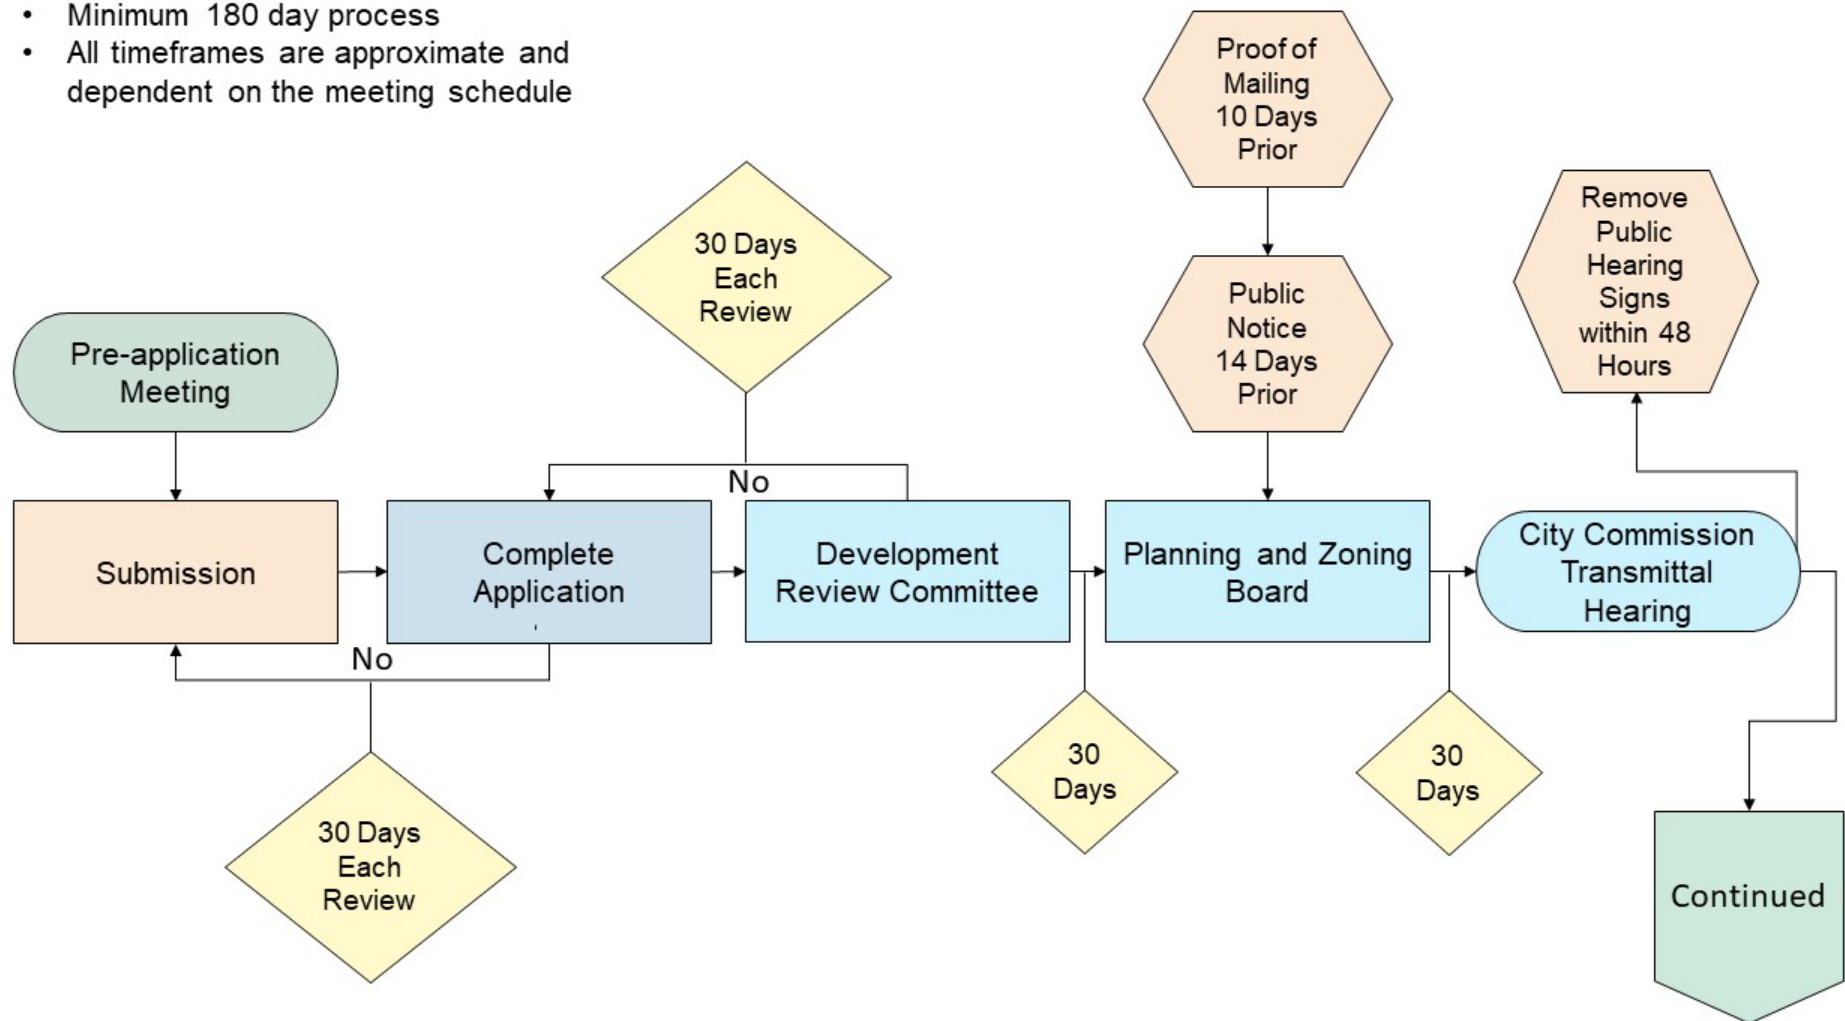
- Minimum 180 day process
- All timeframes are approximate and dependent on the meeting schedule

Proof of Mailing 10 Days Prior

Public Notice 14 Days Prior

Remove Public Hearing Signs within 48 Hours

30 Days Each Review

Pre-application Meeting

No

Submission

Complete Application

Development Review Committee

Planning and Zoning Board

City Commission Transmittal Hearing

No

30 Days

30 Days

30 Days Each Review

Continued